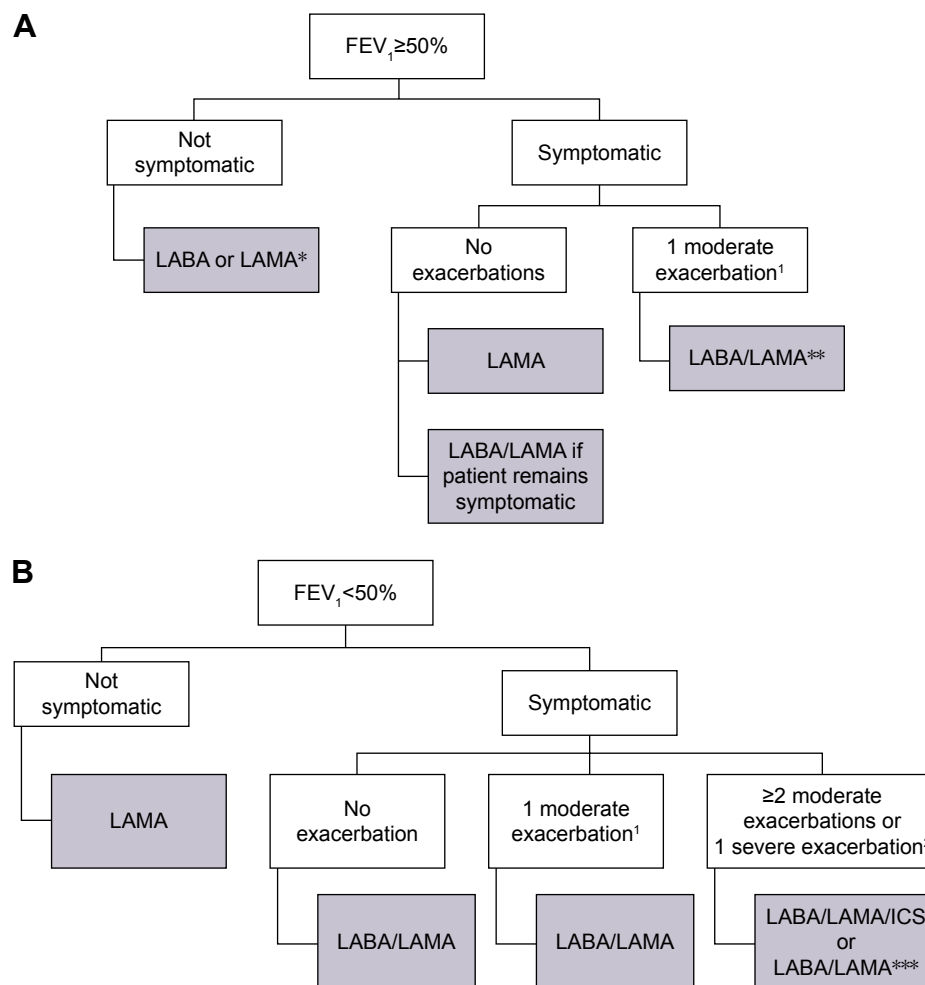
A

$FEV_1 \geq 50\%$

Not symptomatic

LABA or LAMA*

Symptomatic

No exacerbations

LAMA

LABA/LAMA if patient remains symptomatic

1 moderate exacerbation$^1$

LABA/LAMA**

B

$FEV_1 < 50\%$

Not symptomatic

LAMA

Symptomatic

No exacerbation

LABA/LAMA

1 moderate exacerbation$^1$

LABA/LAMA

≥2 moderate exacerbations or 1 severe exacerbation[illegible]

LABA/LAMA/ICS or LABA/LAMA***